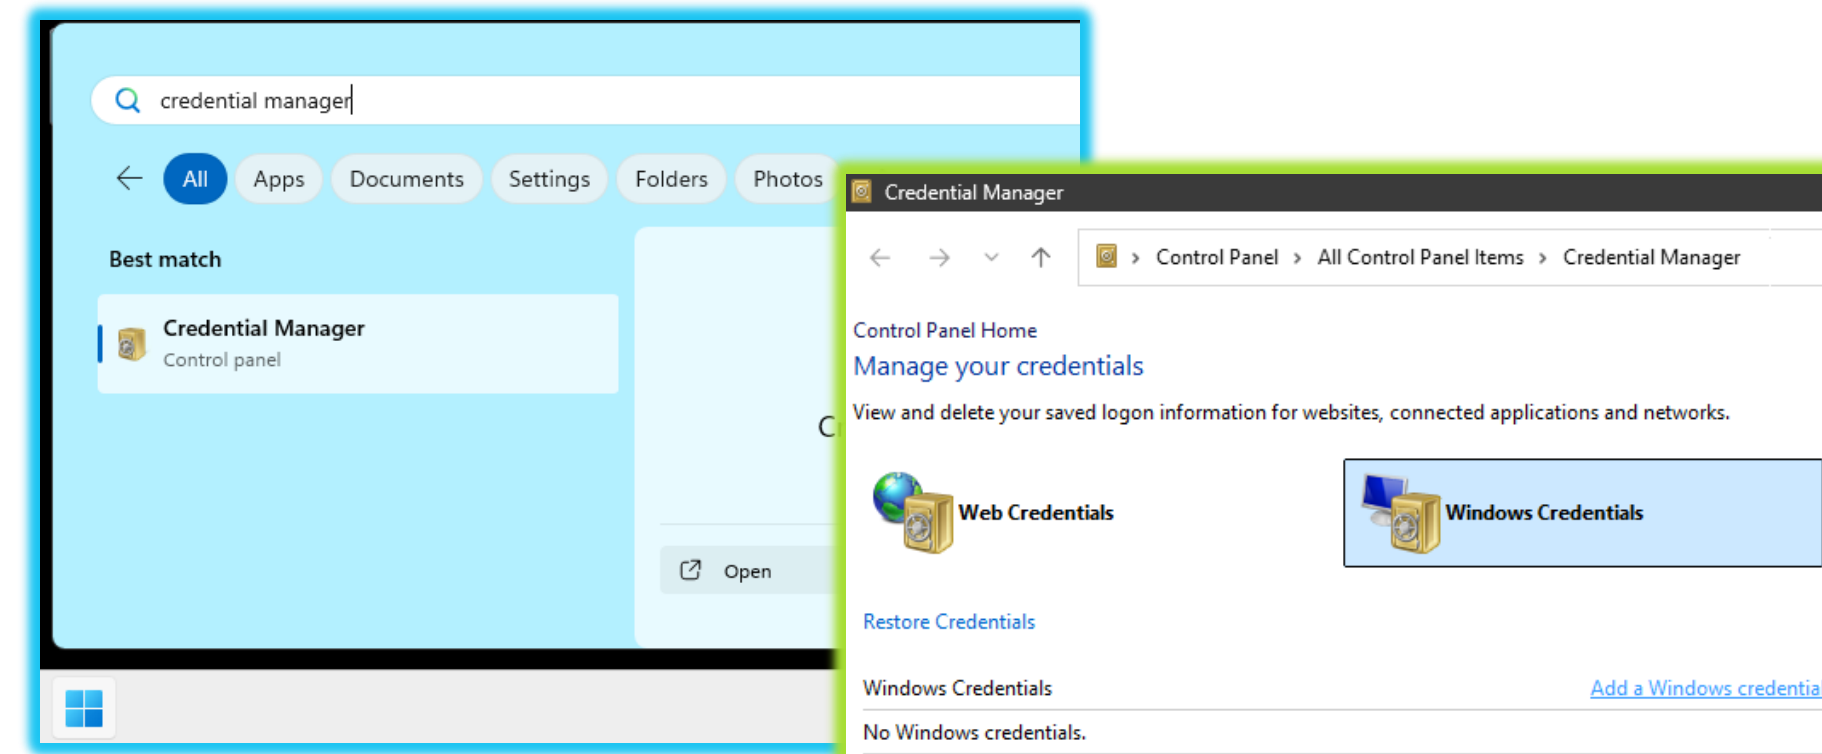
credential manager

All Apps Documents Settings Folders Photos

Best match

Credential Manager
Control panel

C

Open

Credential Manager

Control Panel > All Control Panel Items > Credential Manager

Control Panel Home

Manage your credentials

View and delete your saved logon information for websites, connected applications and networks.

Web Credentials

Windows Credentials

Restore Credentials

Windows Credentials

Add a Windows credentia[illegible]

No Windows credentials.